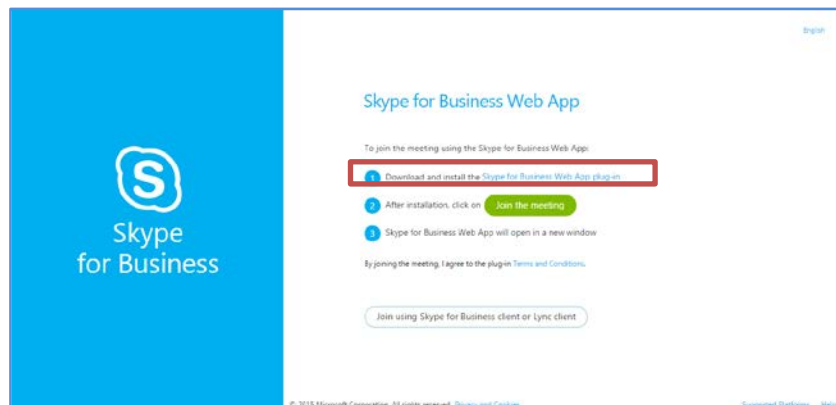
Skype for Business

English

Skype for Business Web App

To join the meeting using the Skype for Business Web App:

1 Download and install the Skype for Business Web App plug-in

2 After installation, click on Join the meeting

3 Skype for Business Web App will open in a new window

By joining the meeting, I agree to the plug-in Terms and Conditions.

Join using Skype for Business client or Lync client

© 2015 Microsoft Corporation. All rights reserved. Privacy and Cookies

Supported Platforms Help